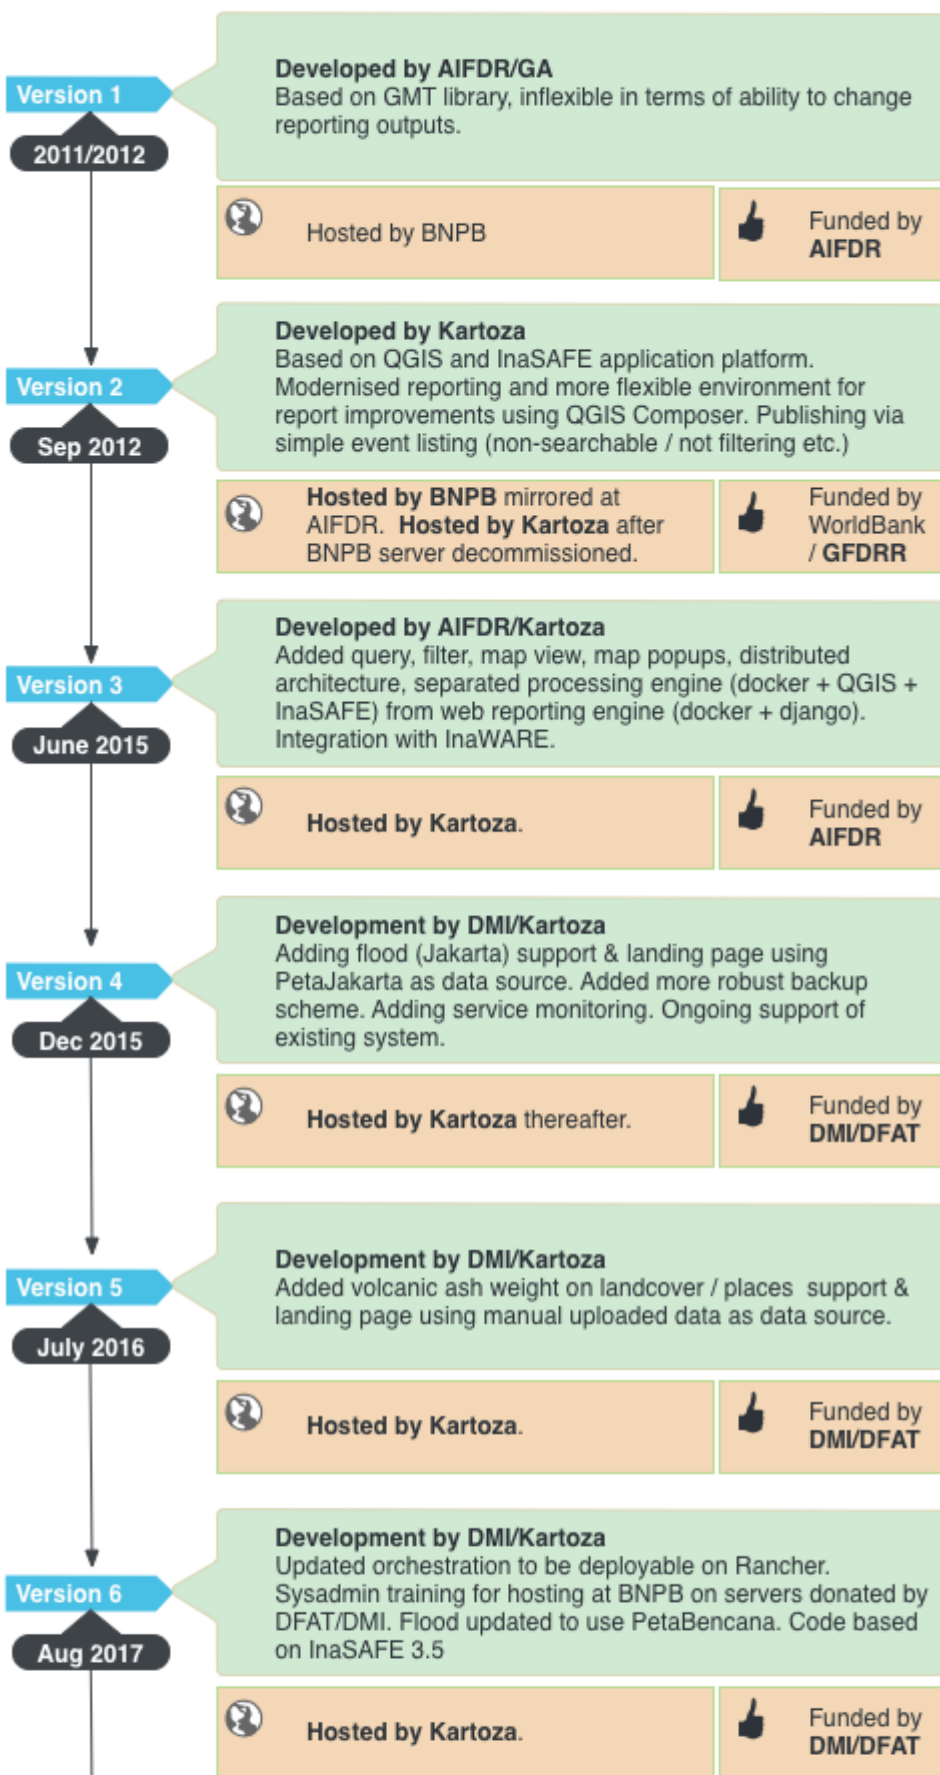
Version 1
2011/2012

Developed by AIFDR/GA
Based on GMT library, inflexible in terms of ability to change reporting outputs.

Hosted by BNPB

Funded by AIFDR

Version 2
Sep 2012

Developed by Kartoza
Based on QGIS and InaSAFE application platform. Modernised reporting and more flexible environment for report improvements using QGIS Composer. Publishing via simple event listing (non-searchable / not filtering etc.)

Hosted by BNPB mirrored at AIFDR. Hosted by Kartoza after BNPB server decommissioned.

Funded by WorldBank / GFDRR

Version 3
June 2015

Developed by AIFDR/Kartoza
Added query, filter, map view, map popups, distributed architecture, separated processing engine (docker + QGIS + InaSAFE) from web reporting engine (docker + django). Integration with InaWARE.

Hosted by Kartoza.

Funded by AIFDR

Version 4
Dec 2015

Development by DMI/Kartoza
Adding flood (Jakarta) support & landing page using PetaJakarta as data source. Added more robust backup scheme. Adding service monitoring. Ongoing support of existing system.

Hosted by Kartoza thereafter.

Funded by DMI/DFAT

Version 5
July 2016

Development by DMI/Kartoza
Added volcanic ash weight on landcover / places support & landing page using manual uploaded data as data source.

Hosted by Kartoza.

Funded by DMI/DFAT

Version 6
Aug 2017

Development by DMI/Kartoza
Updated orchestration to be deployable on Rancher. Sysadmin training for hosting at BNPB on servers donated by DFAT/DMI. Flood updated to use PetaBencana. Code based on InaSAFE 3.5

Hosted by Kartoza.

Funded by DMI/DFAT